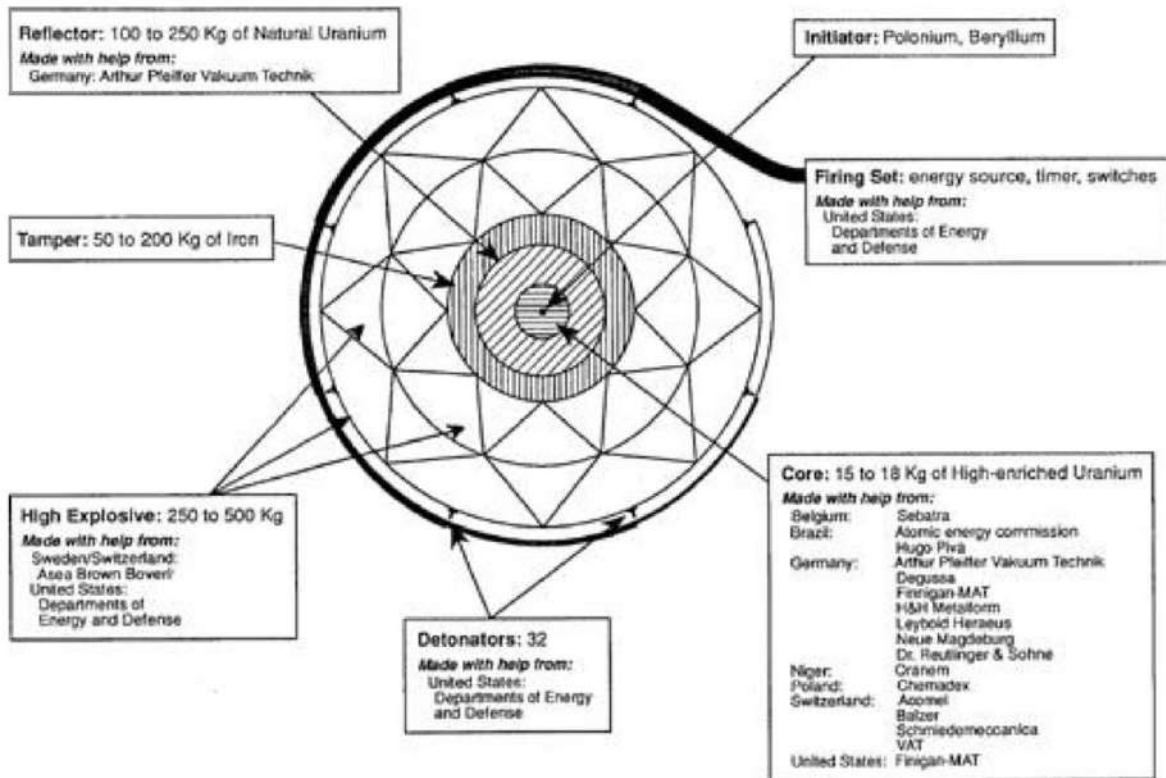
Reflector: 100 to 250 Kg of Natural Uranium
Made with help from:
Germany: Arthur Pfeiffer Vakuum Technik

Initiator: Polonium, Beryllium

Firing Set: energy source, timer, switches
Made with help from:
United States:
Departments of Energy and Defense

Tamper: 50 to 200 Kg of Iron

High Explosive: 250 to 500 Kg
Made with help from:
Sweden/Switzerland:
Asea Brown Boveri
United States:
Departments of Energy and Defense

Detonators: 32
Made with help from:
United States:
Departments of Energy and Defense

Core: 15 to 18 Kg of High-enriched Uranium
Made with help from:

| | |
|---|---|
| Belgium: | Sebatra |
| Brazil: | Atomic energy commission |
| | Hugo Piva |
| Germany: | Arthur Pfeiffer Vakuum Technik |
| | Degussa |
| | Finnigan-MAT |
| | H&H Metalform |
| | Leybold Heraeus |
| | Neue Magdeburg |
| | Dr. Reutlinger & Sohne |
| Niger: | Cranem |
| Poland: | Chemadex |
| Switzerland: | Acomel |
| | Balzer |
| | Schmiedemeccanica |
| | VAT |
| United States: | Finnigan-MAT |